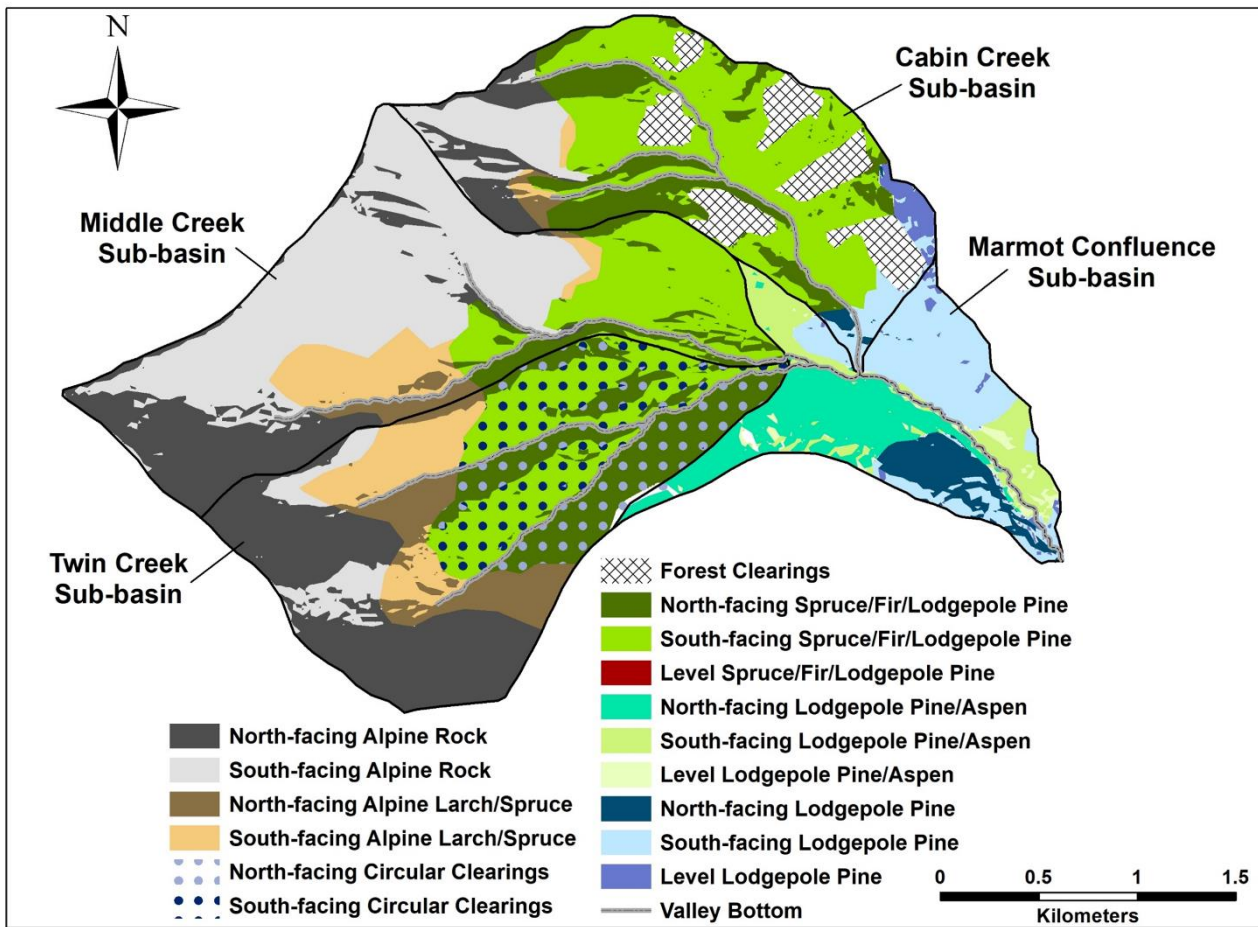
N

Cabin Creek Sub-basin

Middle Creek Sub-basin

Marmot Confluence Sub-basin

Twin Creek Sub-basin

Forest Clearings
North-facing Spruce/Fir/Lodgepole Pine
South-facing Spruce/Fir/Lodgepole Pine
Level Spruce/Fir/Lodgepole Pine
North-facing Lodgepole Pine/Aspen
South-facing Lodgepole Pine/Aspen
Level Lodgepole Pine/Aspen
North-facing Lodgepole Pine
South-facing Lodgepole Pine
Level Lodgepole Pine
Valley Bottom

North-facing Alpine Rock
South-facing Alpine Rock
North-facing Alpine Larch/Spruce
South-facing Alpine Larch/Spruce
North-facing Circular Clearings
South-facing Circular Clearings

0 0.5 1 1.5
Kilometers